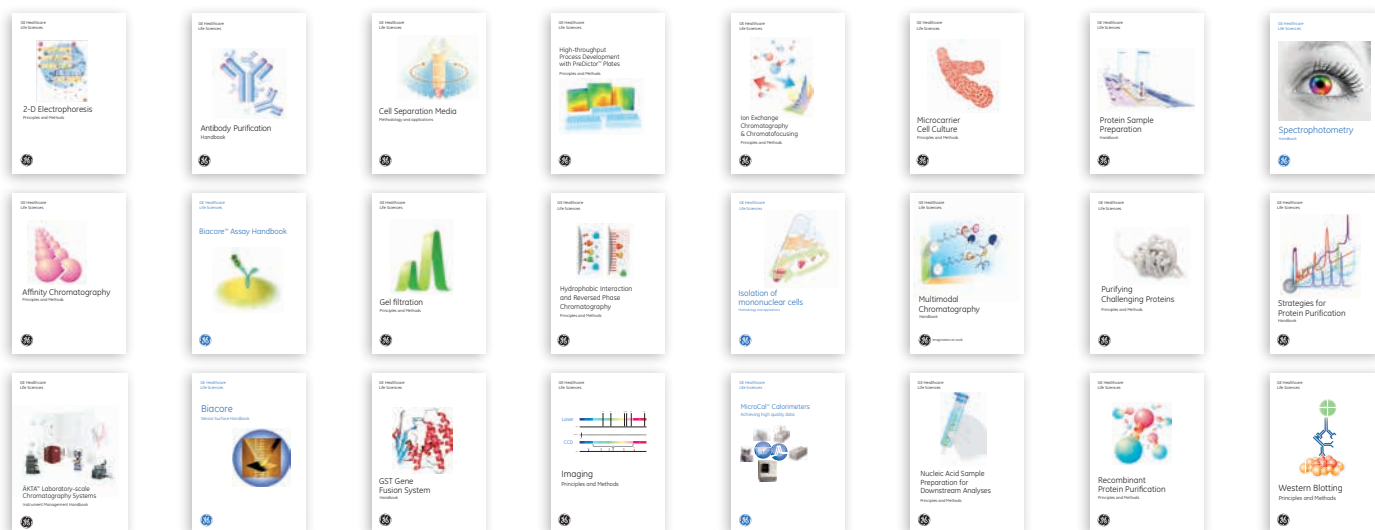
GE Healthcare
Life Sciences

2-D Electrophoresis
Principles and Methods

GE Healthcare
Life Sciences

Antibody Purification
Handbook

GE Healthcare
Life Sciences

Cell Separation Media
Methodology and applications

GE Healthcare
Life Sciences

High-throughput Process Development with PreDictor™ Plates
Principles and Methods

GE Healthcare
Life Sciences

Ion Exchange Chromatography & Chromatofocusing
Principles and Methods

GE Healthcare
Life Sciences

Microcarrier Cell Culture
Principles and Methods

GE Healthcare
Life Sciences

Protein Sample Preparation
Handbook

GE Healthcare
Life Sciences

Spectrophotometry
Handbook

GE Healthcare
Life Sciences

Affinity Chromatography
Principles and Methods

GE Healthcare
Life Sciences

Biacore™ Assay Handbook

GE Healthcare
Life Sciences

Gel filtration
Principles and Methods

GE Healthcare
Life Sciences

Hydrophobic Interaction and Reversed Phase Chromatography
Principles and Methods

GE Healthcare
Life Sciences

Isolation of mononuclear cells
Methodology and applications

GE Healthcare
Life Sciences

Multimodal Chromatography
Handbook

GE Healthcare
Life Sciences

Purifying Challenging Proteins
Principles and Methods

GE Healthcare
Life Sciences

Strategies for Protein Purification
Handbook

GE Healthcare
Life Sciences

ÄKTA™ Laboratory-scale Chromatography Systems
Instrument Management Handbook

GE Healthcare
Life Sciences

Biacore
Sensor Surface Handbook

GE Healthcare
Life Sciences

GST Gene Fusion System
Handbook

GE Healthcare
Life Sciences

Laser
CCD

Imaging
Principles and Methods

GE Healthcare
Life Sciences

MicroCal™ Calorimeters
Achieving high quality data

GE Healthcare
Life Sciences

Nucleic Acid Sample Preparation for Downstream Analyses
Principles and Methods

GE Healthcare
Life Sciences

Recombinant Protein Purification
Principles and Methods

GE Healthcare
Life Sciences

Western Blotting
Principles and Methods